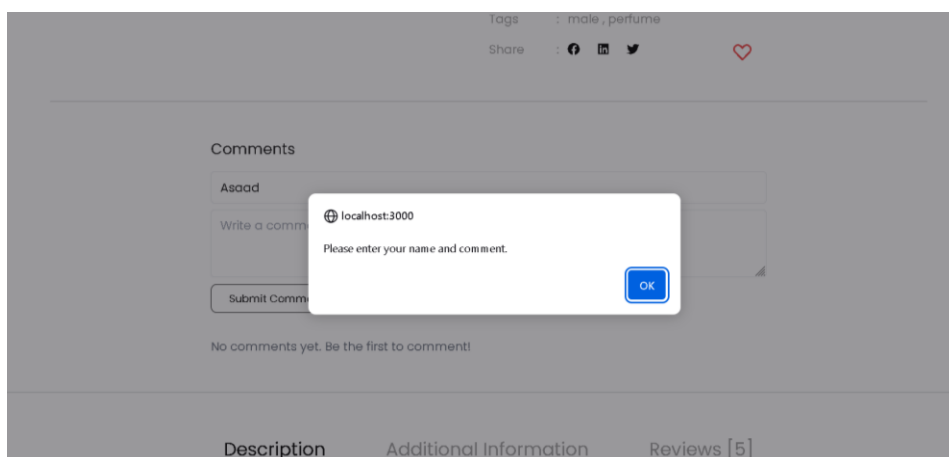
Tags : male , perfume

Share :

Comments

Asaad

Write a comm

Submit Comm

localhost:3000

Please enter your name and comment.

OK

No comments yet. Be the first to comment!

Description Additional Information Reviews [5]